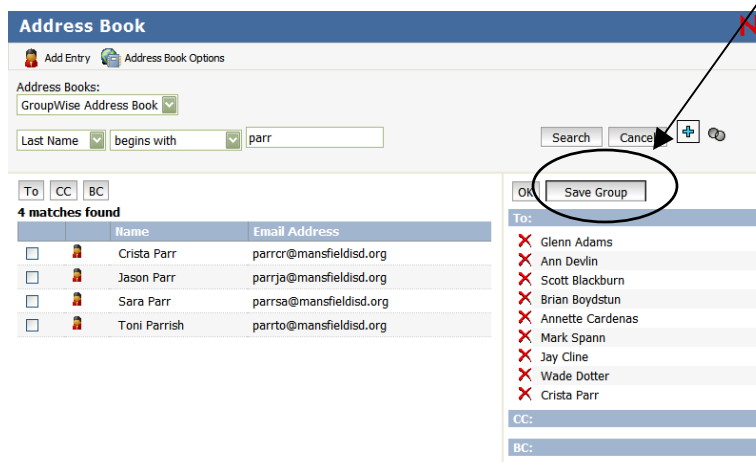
Address Book

Add Entry Address Book Options

Address Books:
GroupWise Address Book

Last Name begins with parr

Search Cancel

To CC BC

4 matches found

| | | Name | Email Address |
|---|---|---|---|
| | | Crista Parr | parrcr@mansfieldisd.org |
| | | Jason Parr | parrja@mansfieldisd.org |
| | | Sara Parr | parrsa@mansfieldisd.org |
| | | Toni Parrish | parrto@mansfieldisd.org |

OK Save Group

To:
Glenn Adams
Ann Devlin
Scott Blackburn
Brian Boydstun
Annette Cardenas
Mark Spann
Jay Cline
Wade Dotter
Crista Parr

CC:

BC: